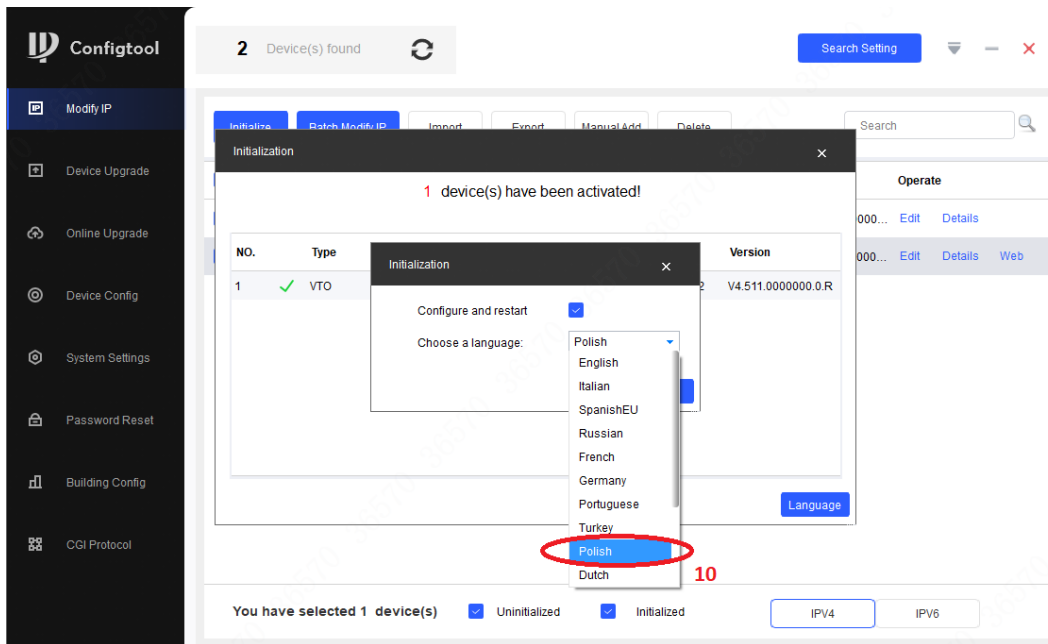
Configtool

2 Device(s) found

Search Setting

Modify IP

Device Upgrade

Online Upgrade

Device Config

System Settings

Password Reset

Building Config

CGI Protocol

Initialize Batch Modify IP Import Export Manual Add Delete

Search

Operate

000... Edit Details

000... Edit Details Web

Initialization

1 device(s) have been activated!

| NO. | | Type | Version |
|---|---|---|---|
| 1 | ✓ | VTO | V4.511.0000000.0.R |

Initialization

Configure and restart

Choose a language: Polish

English
Italian
SpanishEU
Russian
French
Germany
Portuguese
Turkey
Polish
Dutch

10

Language

You have selected 1 device(s) Uninitialized Initialized

IPV4 IPV6